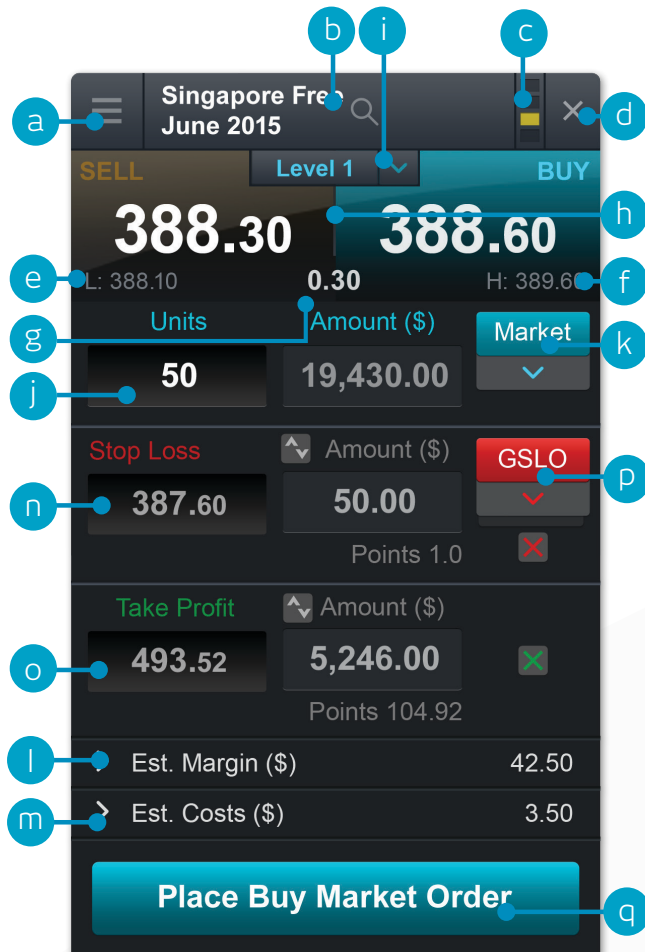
a b i c d

Singapore Fre
June 2015

Level 1

SELL
388.30

BUY
388.60

h

e L: 388.10
0.30
H: 389.60 f

g
Units
Amount ($)
Market
k

j 50
19,430.00

Stop Loss
Amount ($)
GSLO
p

n 387.60
50.00
Points 1.0

Take Profit
Amount ($)

o 493.52
5,246.00
Points 104.92

l Est. Margin ($) 42.50

m Est. Costs ($) 3.50

Place Buy Market Order
q